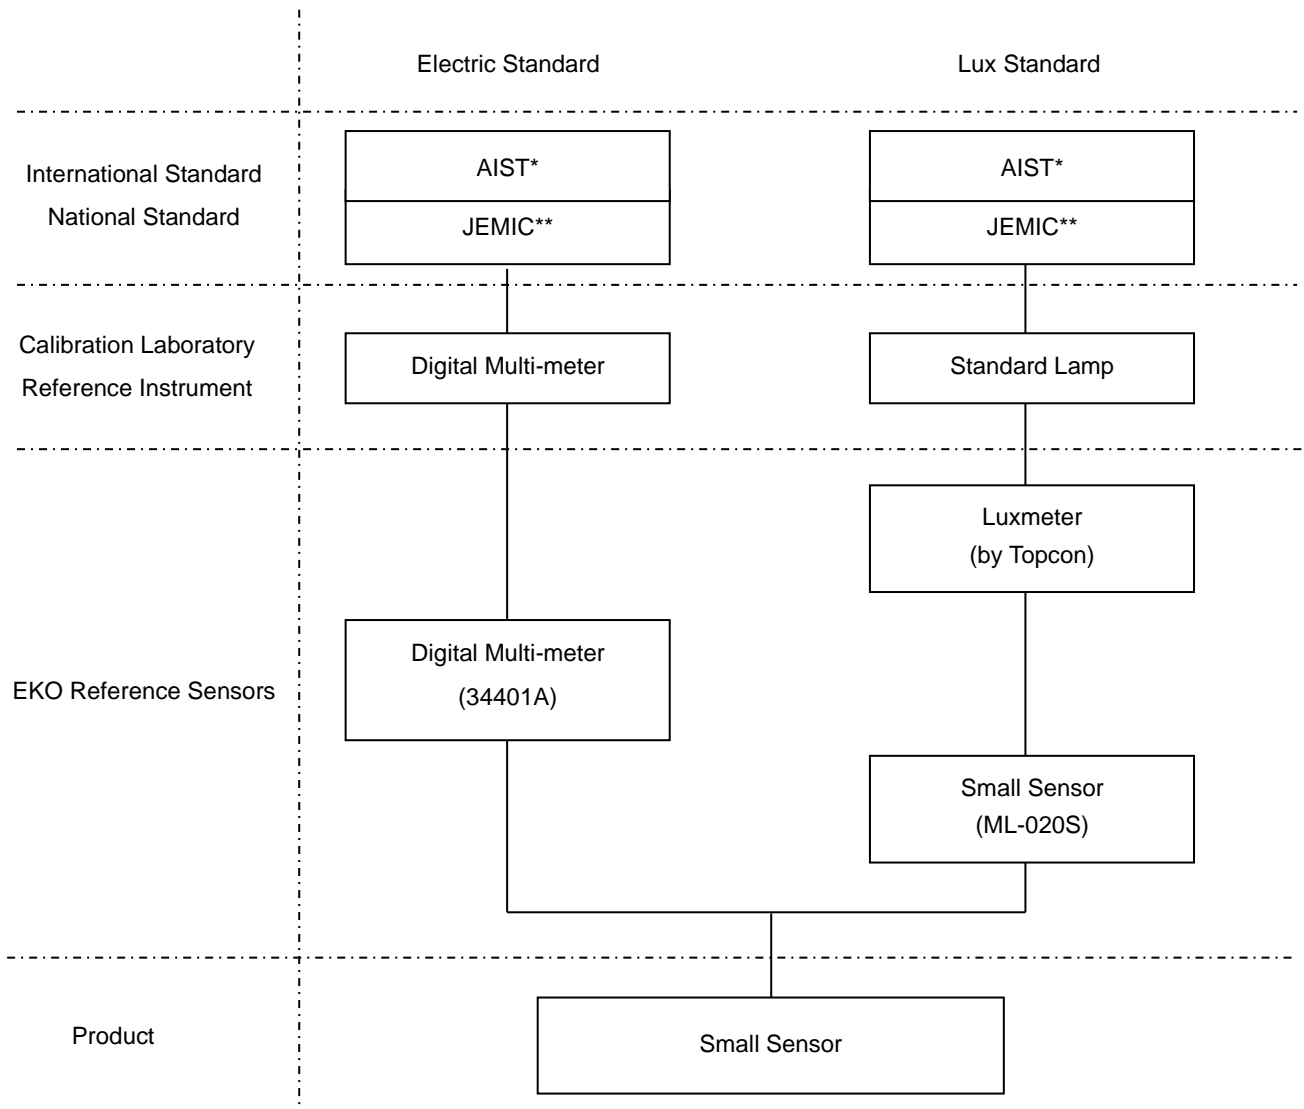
Electric Standard

Lux Standard

International Standard
National Standard

AIST*

JEMIC**

AIST*

JEMIC**

Calibration Laboratory
Reference Instrument

Digital Multi-meter

Standard Lamp

EKO Reference Sensors

Luxmeter
(by Topcon)

Digital Multi-meter
(34401A)

Small Sensor
(ML-020S)

Product

Small Sensor